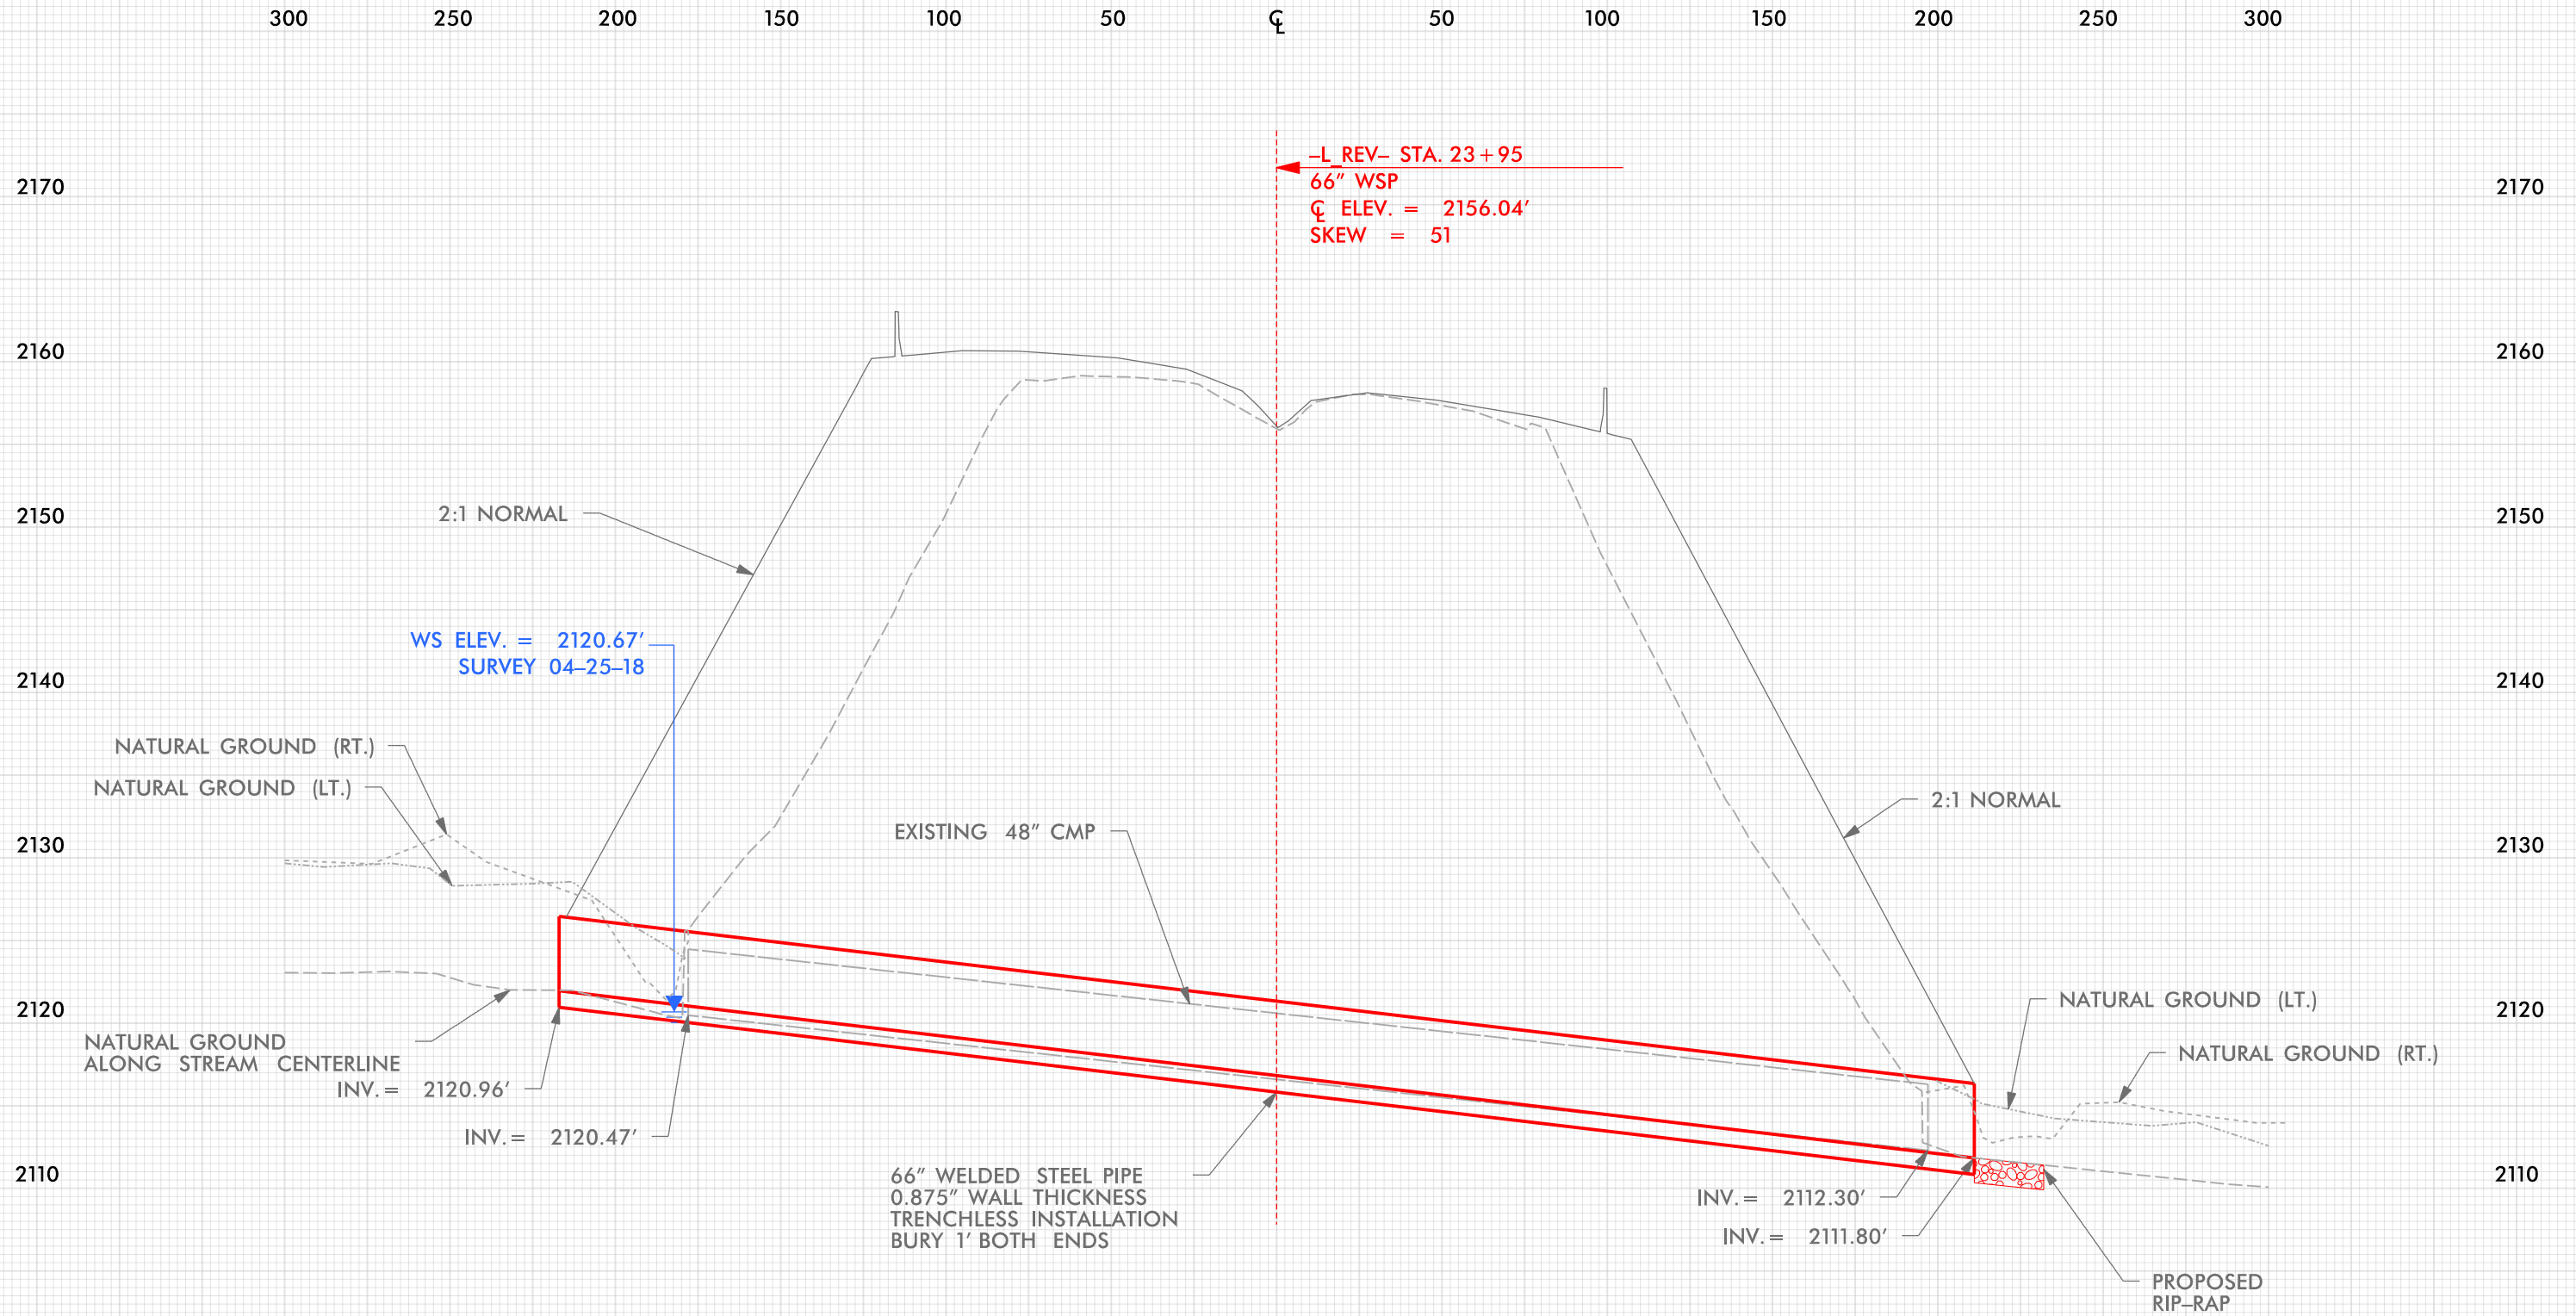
300 250 200 150 100 50 ℄ 50 100 150 200 250 300

2170
2160
2150
2140
2130
2120
2110

2170
2160
2150
2140
2130
2120
2110

-L_REV- STA. 23 + 95
66" WSP
℄ ELEV. = 2156.04'
SKEW = 51

2:1 NORMAL

WS ELEV. = 2120.67'
SURVEY 04-25-18

NATURAL GROUND (RT.)
NATURAL GROUND (LT.)

EXISTING 48" CMP

2:1 NORMAL

NATURAL GROUND
ALONG STREAM CENTERLINE
INV. = 2120.96'

INV. = 2120.47'

NATURAL GROUND (LT.)
NATURAL GROUND (RT.)

66" WELDED STEEL PIPE
0.875" WALL THICKNESS
TRENCHLESS INSTALLATION
BURY 1' BOTH ENDS

INV. = 2112.30'
INV. = 2111.80'

PROPOSED
RIP-RAP